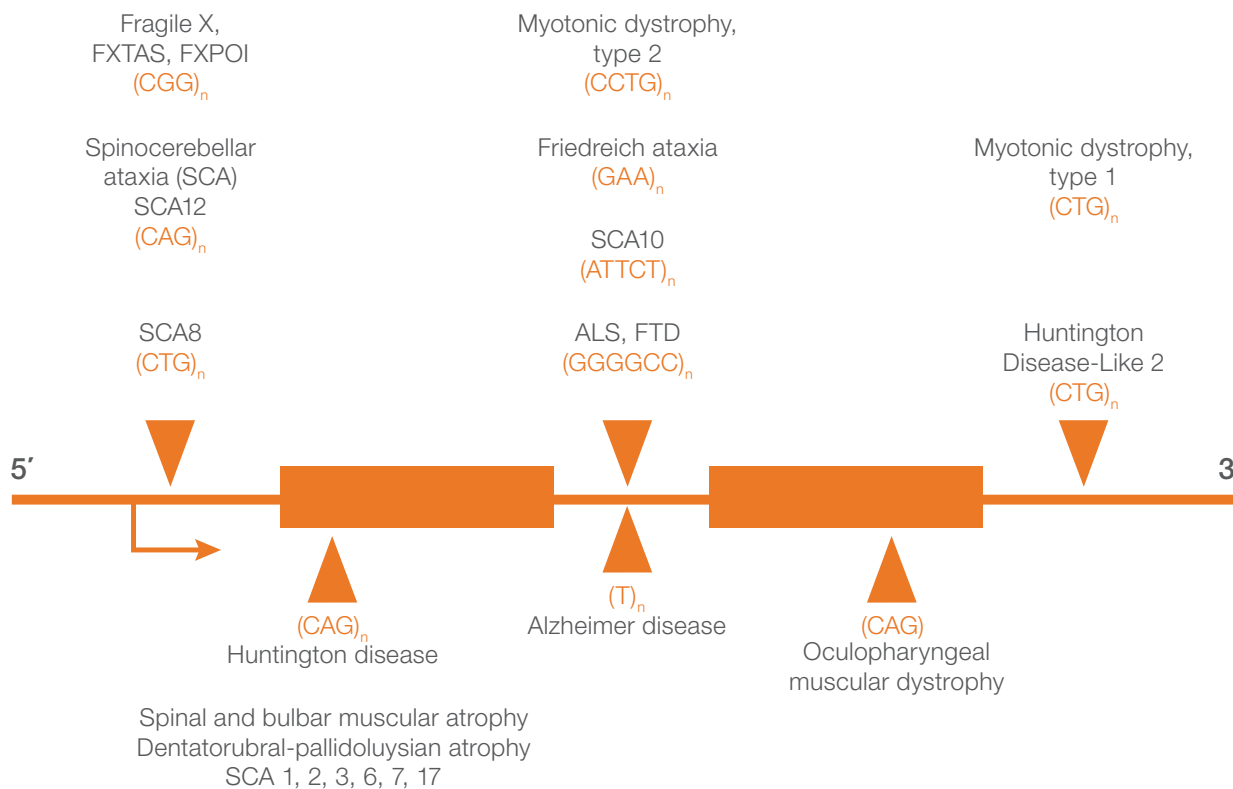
Fragile X, FXTAS, FXPOI
$(CGG)_n$

Spinocerebellar ataxia (SCA) SCA12
$(CAG)_n$

SCA8
$(CTG)_n$

Myotonic dystrophy, type 2
$(CCTG)_n$

Friedreich ataxia
$(GAA)_n$

SCA10
$(ATTCT)_n$

ALS, FTD
$(GGGGCC)_n$

Myotonic dystrophy, type 1
$(CTG)_n$

Huntington Disease-Like 2
$(CTG)_n$

5′

3

$(CAG)_n$
Huntington disease

$(T)_n$
Alzheimer disease

(CAG)
Oculopharyngeal muscular dystrophy

Spinal and bulbar muscular atrophy
Dentatorubral-pallidoluysian atrophy
SCA 1, 2, 3, 6, 7, 17